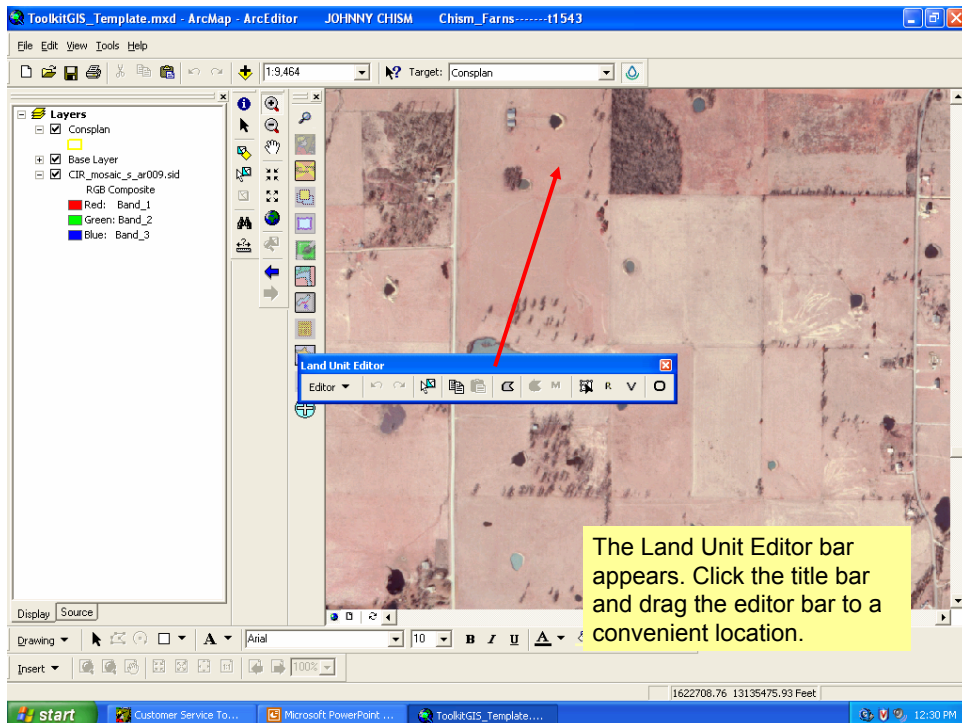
ToolkitGIS_Template.mxd - ArcMap - ArcEditor JOHNNY CHISM Chism_Farns-------t1543

File Edit View Tools Help

1:9,464

Target: Consplan

Layers
Consplan
Base Layer
CIR_mosaic_s_ar009.sid
RGB Composite
Red: Band_1
Green: Band_2
Blue: Band_3

Land Unit Editor
Editor
M
R
V

Display Source

Drawing
Arial
10
B I U A

Insert
100%

The Land Unit Editor bar appears. Click the title bar and drag the editor bar to a convenient location.

1622708.76 13135475.93 Feet

start Customer Service To... Microsoft PowerPoint ... ToolkitGIS_Template.... 12:30 PM